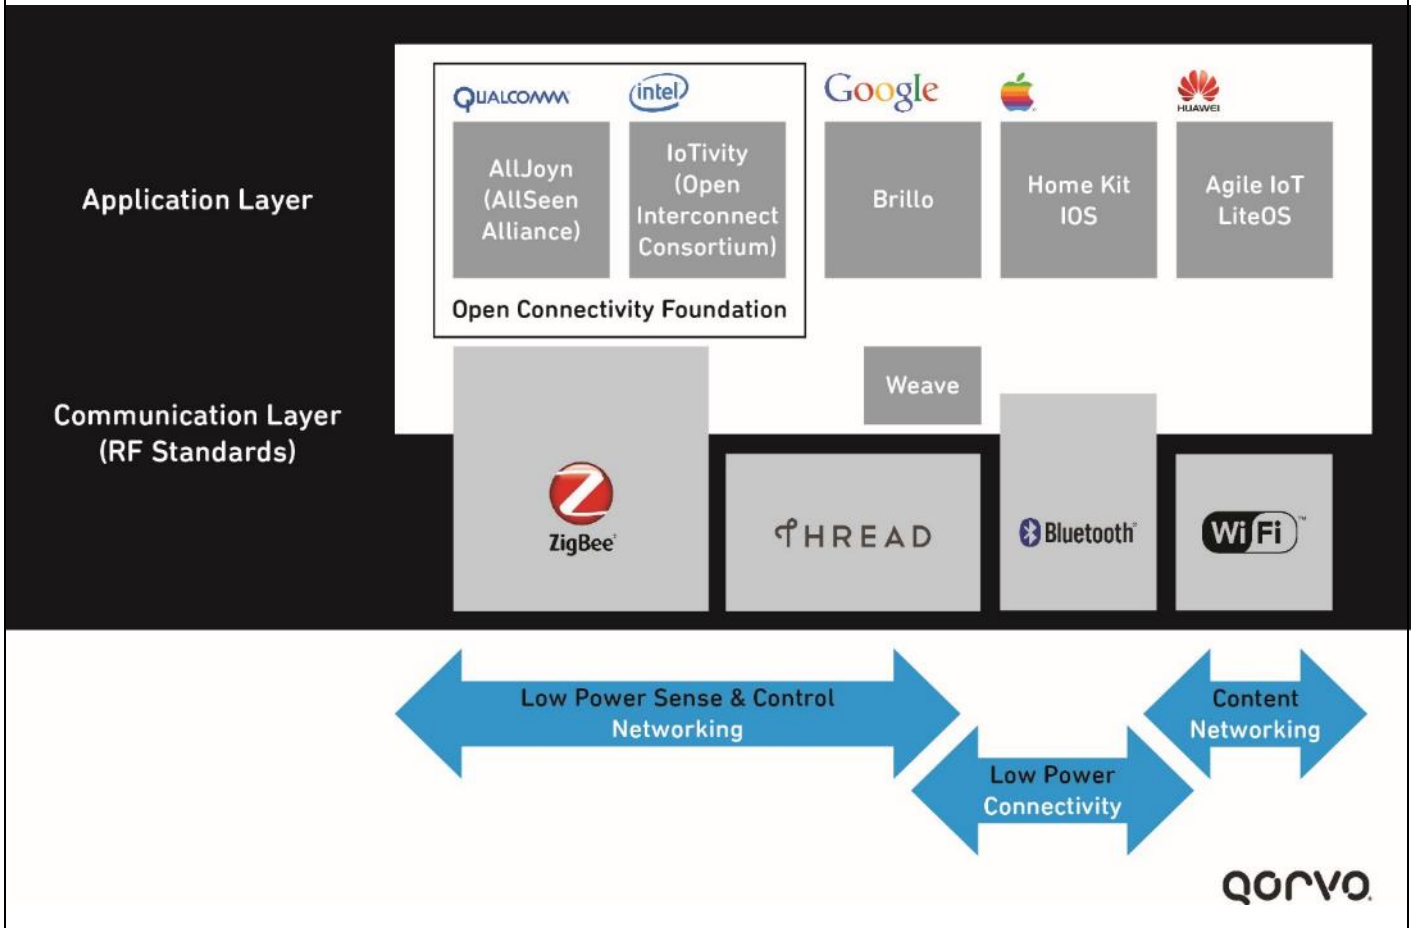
Application Layer

QUALCOMM

intel

Google

HUAWEI

AllJoyn (AllSeen Alliance)

IoTivity (Open Interconnect Consortium)

Brillo

Home Kit IOS

Agile IoT LiteOS

Open Connectivity Foundation

Communication Layer (RF Standards)

Weave

ZigBee

THREAD

Bluetooth

Wi Fi

Low Power Sense & Control Networking

Low Power Connectivity

Content Networking

qorvo